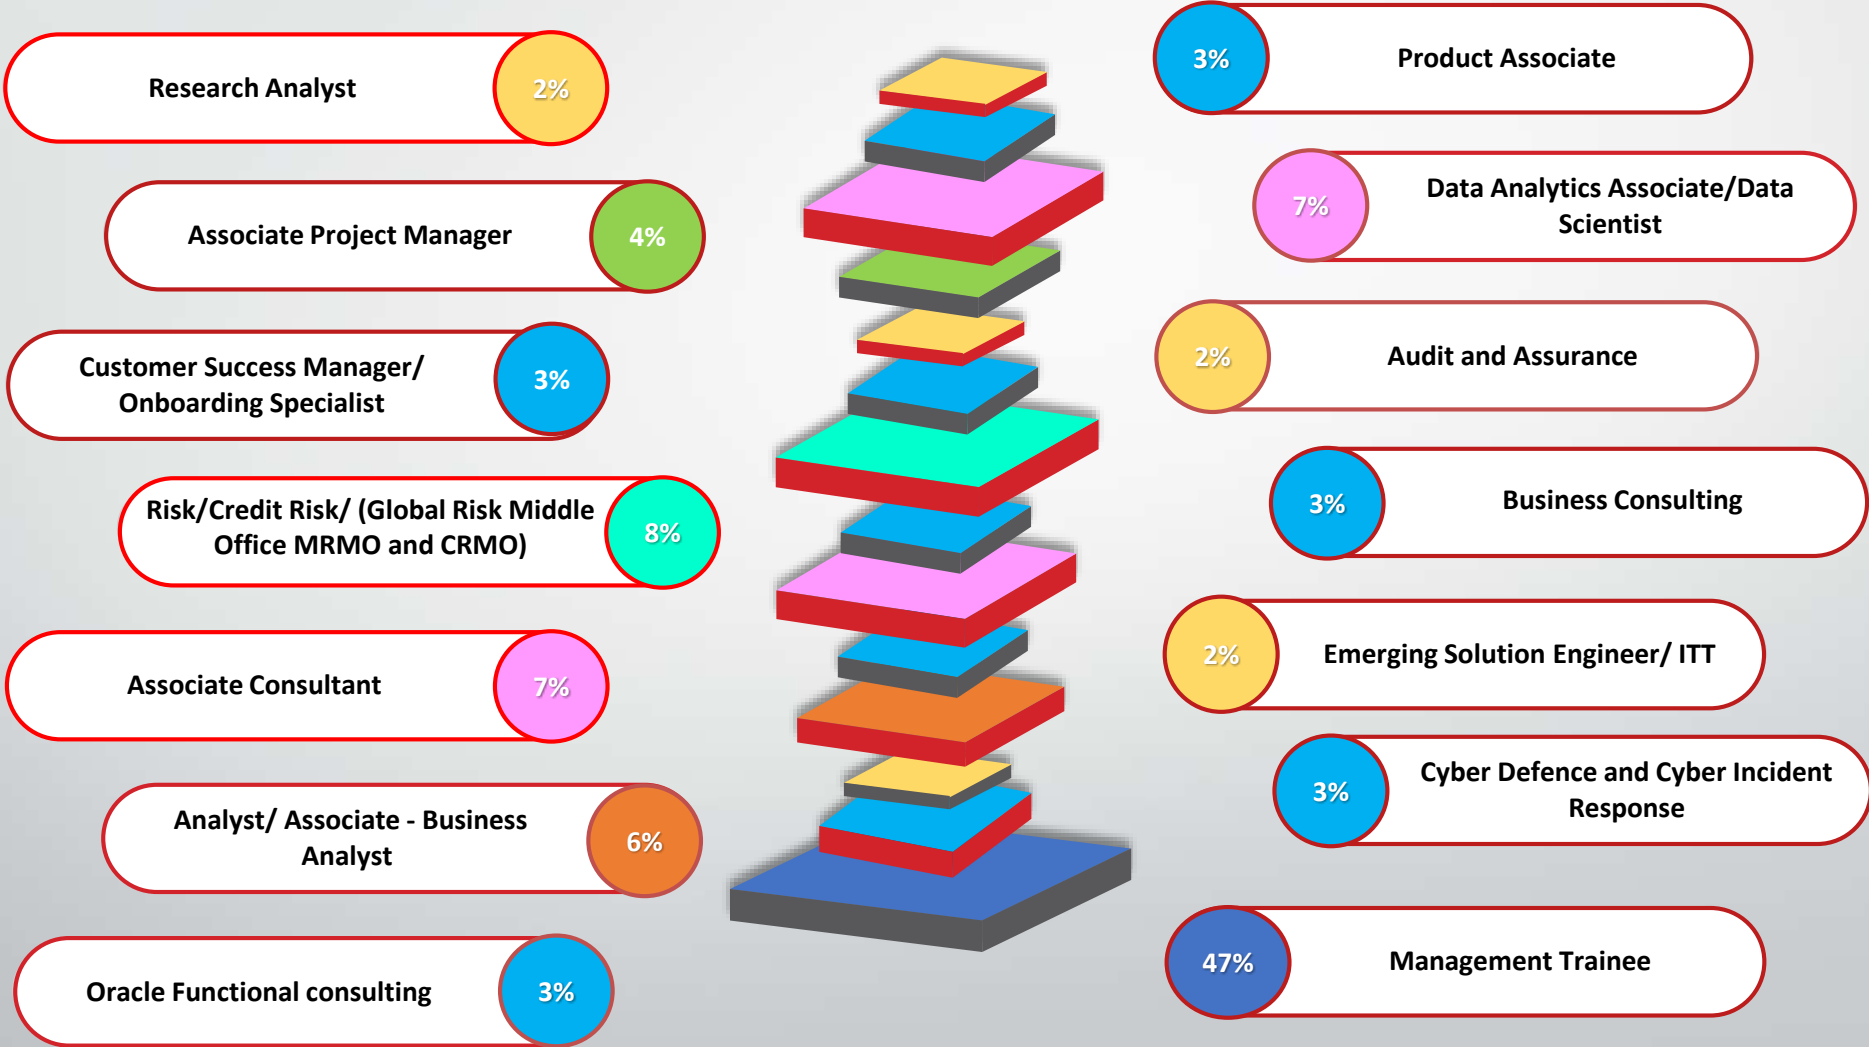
Research Analyst 2%

Associate Project Manager 4%

Customer Success Manager/ Onboarding Specialist 3%

Risk/Credit Risk/ (Global Risk Middle Office MRMO and CRMO) 8%

Associate Consultant 7%

Analyst/ Associate - Business Analyst 6%

Oracle Functional consulting 3%

3% Product Associate

7% Data Analytics Associate/Data Scientist

2% Audit and Assurance

3% Business Consulting

2% Emerging Solution Engineer/ ITT

3% Cyber Defence and Cyber Incident Response

47% Management Trainee